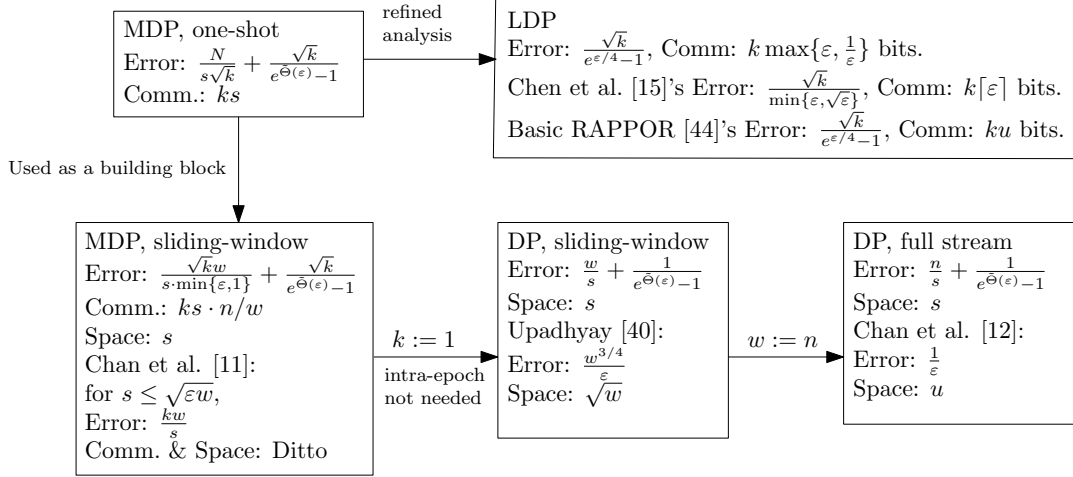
MDP, one-shot
Error: $\frac{N}{s\sqrt{k}} + \frac{\sqrt{k}}{e^{\tilde{\Theta}(\varepsilon)}-1}$
Comm.: $ks$

refined analysis

LDP
Error: $\frac{\sqrt{k}}{e^{\varepsilon/4}-1}$, Comm: $k\max\{\varepsilon, \frac{1}{\varepsilon}\}$ bits.
Chen et al. [15]'s Error: $\frac{\sqrt{k}}{\min\{\varepsilon,\sqrt{\varepsilon}\}}$, Comm: $k\lceil\varepsilon\rceil$ bits.
Basic RAPPOR [44]'s Error: $\frac{\sqrt{k}}{e^{\varepsilon/4}-1}$, Comm: $ku$ bits.

Used as a building block

MDP, sliding-window
Error: $\frac{\sqrt{kw}}{s\cdot\min\{\varepsilon,1\}} + \frac{\sqrt{k}}{e^{\tilde{\Theta}(\varepsilon)}-1}$
Comm.: $ks \cdot n/w$
Space: $s$
Chan et al. [11]:
for $s \leq \sqrt{\varepsilon w}$,
Error: $\frac{kw}{s}$
Comm. & Space: Ditto

$k := 1$
intra-epoch not needed

DP, sliding-window
Error: $\frac{w}{s} + \frac{1}{e^{\tilde{\Theta}(\varepsilon)}-1}$
Space: $s$
Upadhyay [40]:
Error: $\frac{w^{3/4}}{\varepsilon}$
Space: $\sqrt{w}$

$w := n$

DP, full stream
Error: $\frac{n}{s} + \frac{1}{e^{\tilde{\Theta}(\varepsilon)}-1}$
Space: $s$
Chan et al. [12]:
Error: $\frac{1}{\varepsilon}$
Space: $u$